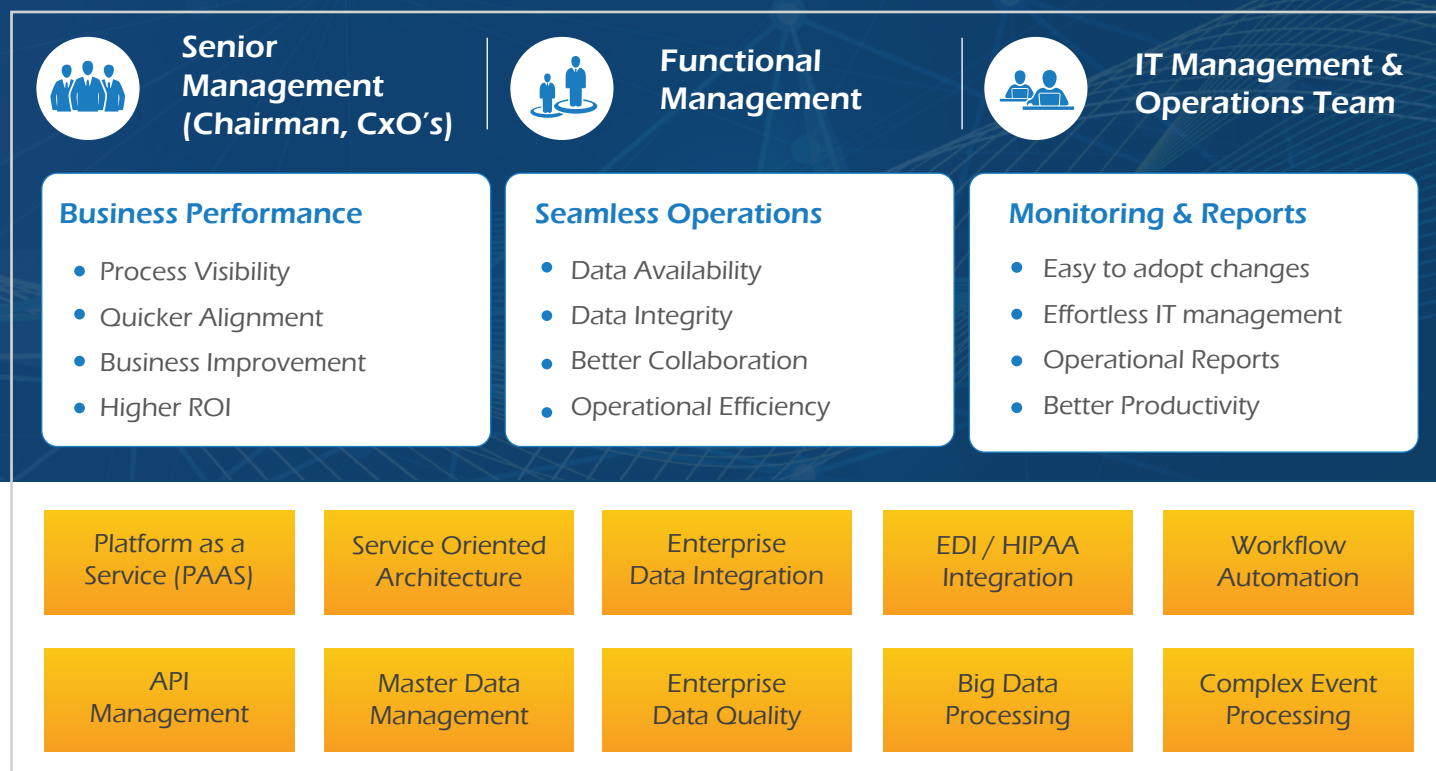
Senior Management (Chairman, CxO's)

Functional Management

IT Management & Operations Team

Business Performance
- Process Visibility
- Quicker Alignment
- Business Improvement
- Higher ROI

Seamless Operations
- Data Availability
- Data Integrity
- Better Collaboration
- Operational Efficiency

Monitoring & Reports
- Easy to adopt changes
- Effortless IT management
- Operational Reports
- Better Productivity

Platform as a Service (PAAS)

Service Oriented Architecture

Enterprise Data Integration

EDI / HIPAA Integration

Workflow Automation

API Management

Master Data Management

Enterprise Data Quality

Big Data Processing

Complex Event Processing